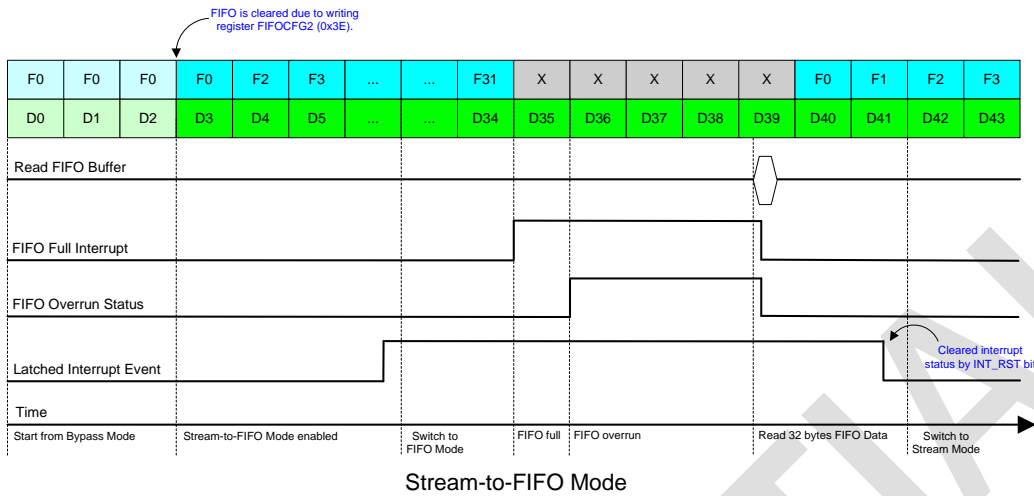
FIFO is cleared due to writing register FIFOCFG2 (0x3E).

| F0 | F0 | F0 | F0 | F2 | F3 | ... | ... | F31 | X | X | X | X | X | F0 | F1 | F2 | F3 |
|---|---|---|---|---|---|---|---|---|---|---|---|---|---|---|---|---|---|
| D0 | D1 | D2 | D3 | D4 | D5 | ... | ... | D34 | D35 | D36 | D37 | D38 | D39 | D40 | D41 | D42 | D43 |

Read FIFO Buffer

FIFO Full Interrupt

FIFO Overrun Status

Latched Interrupt Event

Cleared interrupt status by INT_RST bit

Time

Start from Bypass Mode

Stream-to-FIFO Mode enabled

Switch to FIFO Mode

FIFO full

FIFO overrun

Read 32 bytes FIFO Data

Switch to Stream Mode

Stream-to-FIFO Mode